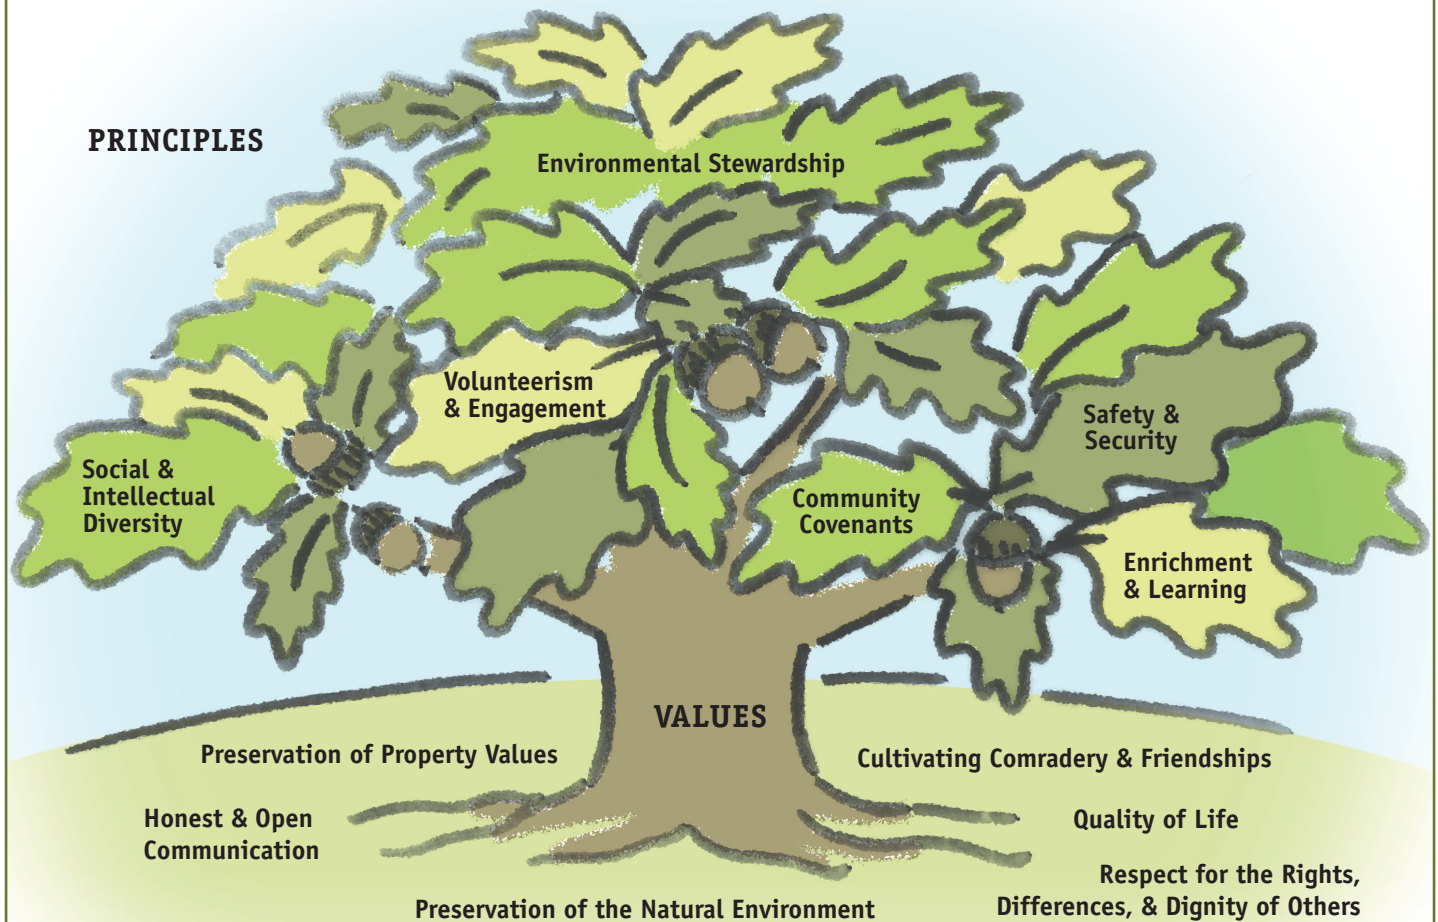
PRINCIPLES

Environmental Stewardship

Volunteerism & Engagement

Safety & Security

Social & Intellectual Diversity

Community Covenants

Enrichment & Learning

VALUES

Preservation of Property Values

Cultivating Comradery & Friendships

Honest & Open Communication

Quality of Life

Respect for the Rights, Differences, & Dignity of Others

Preservation of the Natural Environment